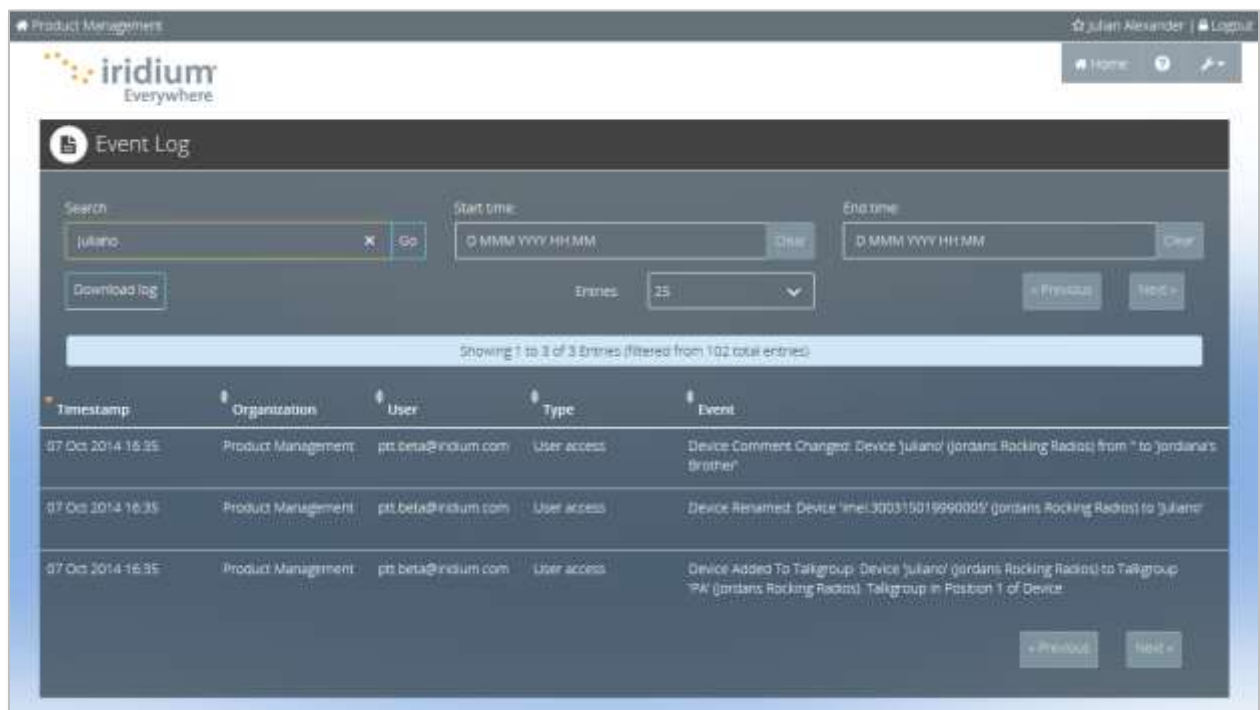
Product Management

Julian Alexander | Logout

iridium Everywhere

Home

Event Log

Search

juliano

Go

Start time

D MMM YYYY HH:MM

Clear

End time

D MMM YYYY HH:MM

Clear

Download log

Entries 25

« Previous

Next »

Showing 1 to 3 of 3 Entries (filtered from 102 total entries)

| Timestamp | Organization | User | Type | Event |
|---|---|---|---|---|
| 07 Oct 2014 16:35 | Product Management | ptt.beta@iridium.com | User access | Device Comment Changed: Device 'juliano' (Jordans Rocking Radios) from '' to 'Jordana's Brother' |
| 07 Oct 2014 16:35 | Product Management | ptt.beta@iridium.com | User access | Device Renamed: Device 'imei:300315019990005' (Jordans Rocking Radios) to 'juliano' |
| 07 Oct 2014 16:35 | Product Management | ptt.beta@iridium.com | User access | Device Added To Talkgroup: Device 'juliano' (Jordans Rocking Radios) to Talkgroup 'PA' (Jordans Rocking Radios). Talkgroup in Position 1 of Device |

« Previous

Next »